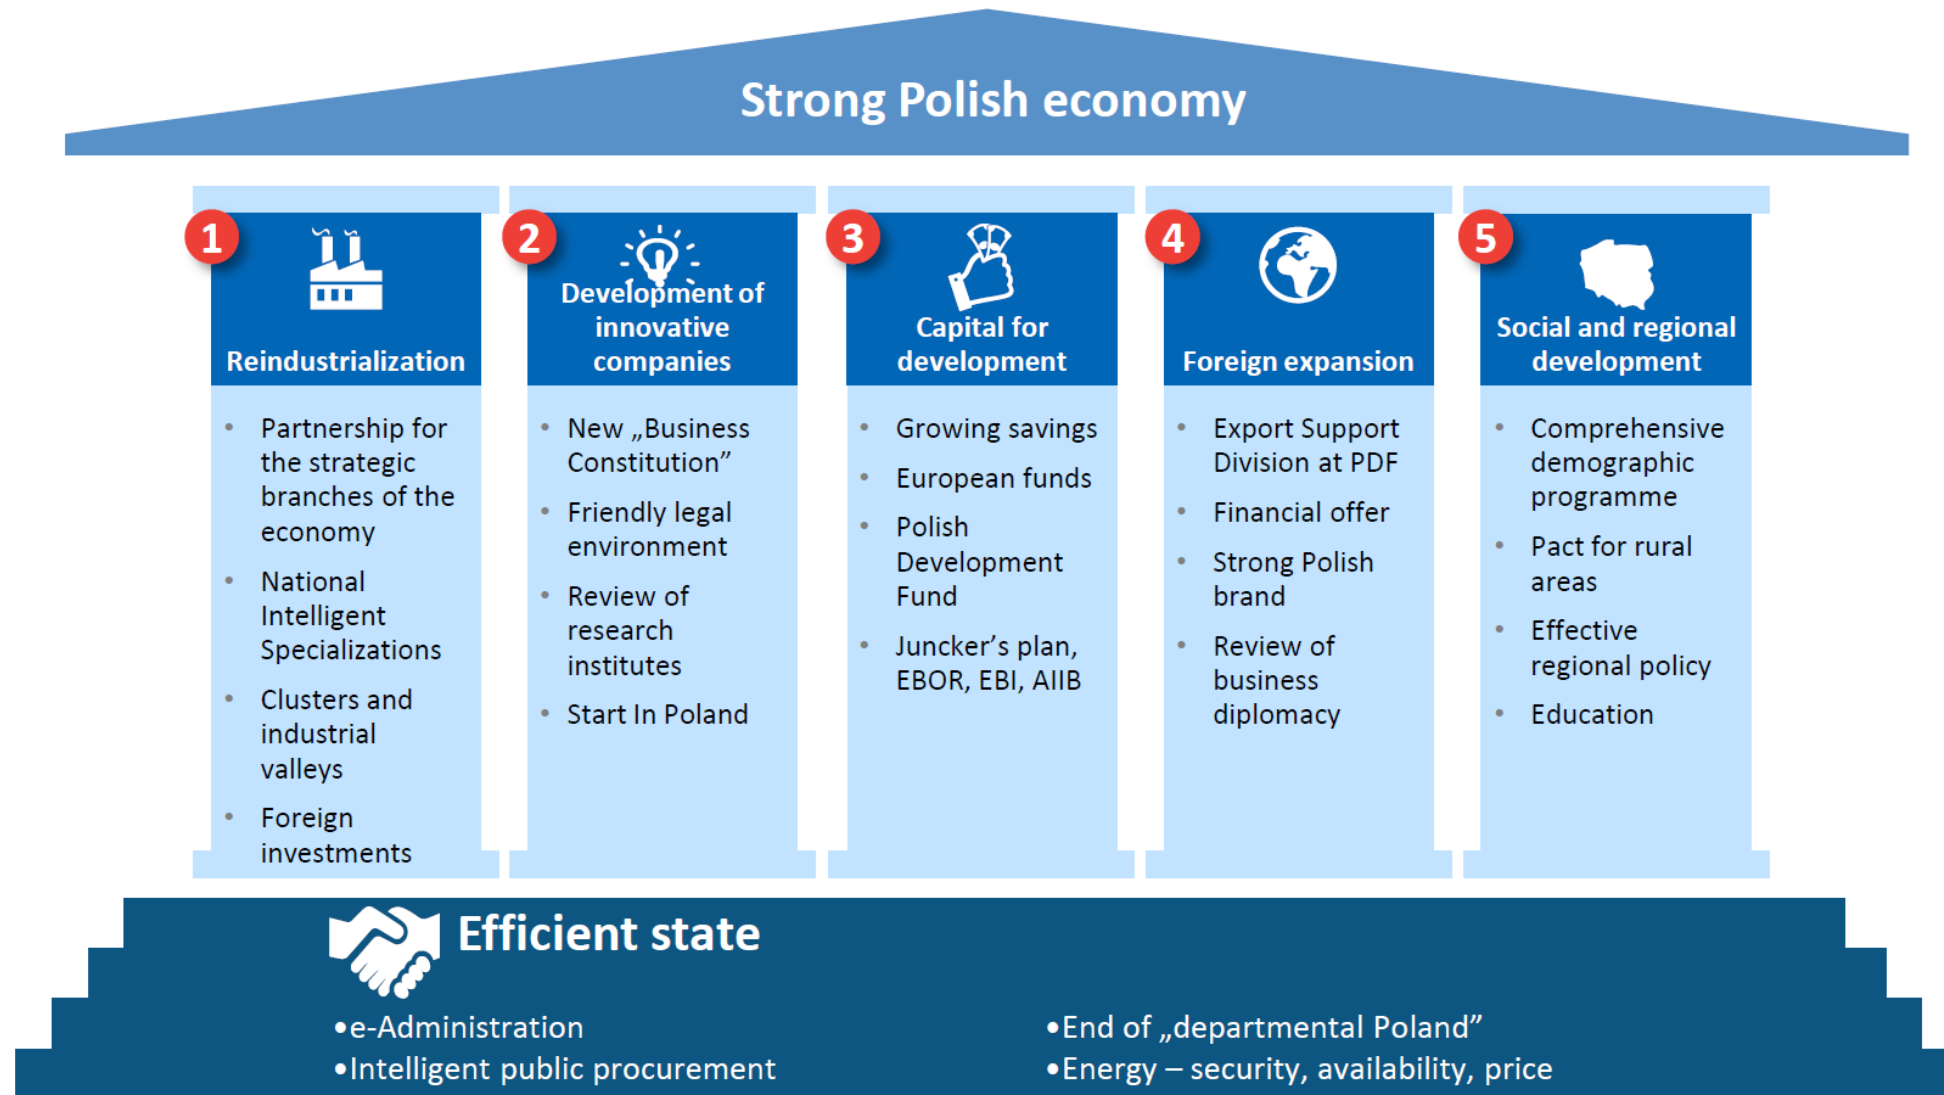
Strong Polish economy

1
Reindustrialization
- Partnership for the strategic branches of the economy
- National Intelligent Specializations
- Clusters and industrial valleys
- Foreign investments

2
Development of innovative companies
- New „Business Constitution”
- Friendly legal environment
- Review of research institutes
- Start In Poland

3
Capital for development
- Growing savings
- European funds
- Polish Development Fund
- Juncker’s plan, EBOR, EBI, AIIB

4
Foreign expansion
- Export Support Division at PDF
- Financial offer
- Strong Polish brand
- Review of business diplomacy

5
Social and regional development
- Comprehensive demographic programme
- Pact for rural areas
- Effective regional policy
- Education

Efficient state
•e-Administration
•Intelligent public procurement
•End of „departmental Poland”
•Energy – security, availability, price